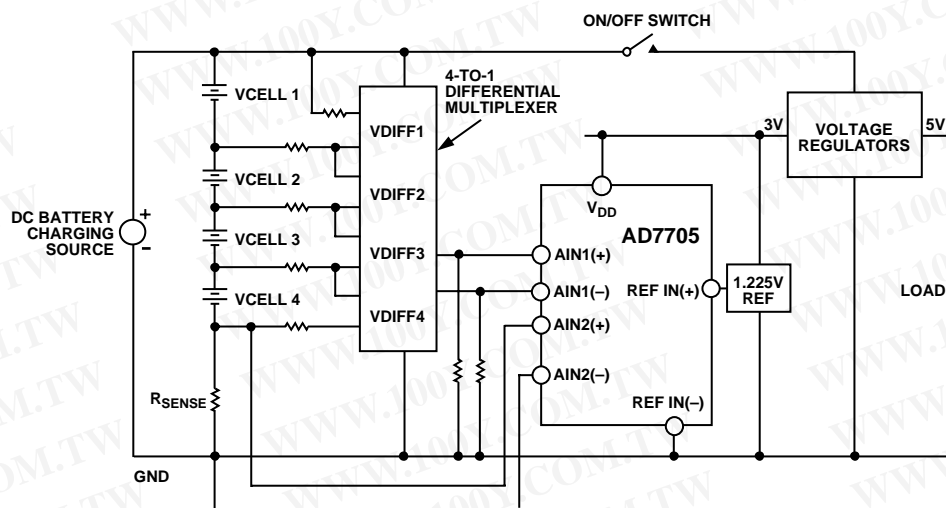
ON/OFF SWITCH

4-TO-1 DIFFERENTIAL MULTIPLEXER

VCELL 1

VDIFF1

3V

VOLTAGE REGULATORS

5V

VCELL 2

VDIFF2

$V_{DD}$

DC BATTERY CHARGING SOURCE

+

–

VCELL 3

VDIFF3

AD7705

AIN1(+)

VCELL 4

AIN1(–)

REF IN(+)

1.225V REF

LOAD

VDIFF4

AIN2(+)

AIN2(–)

$R_{SENSE}$

REF IN(–)

GND

WWW.100Y.COM.TW